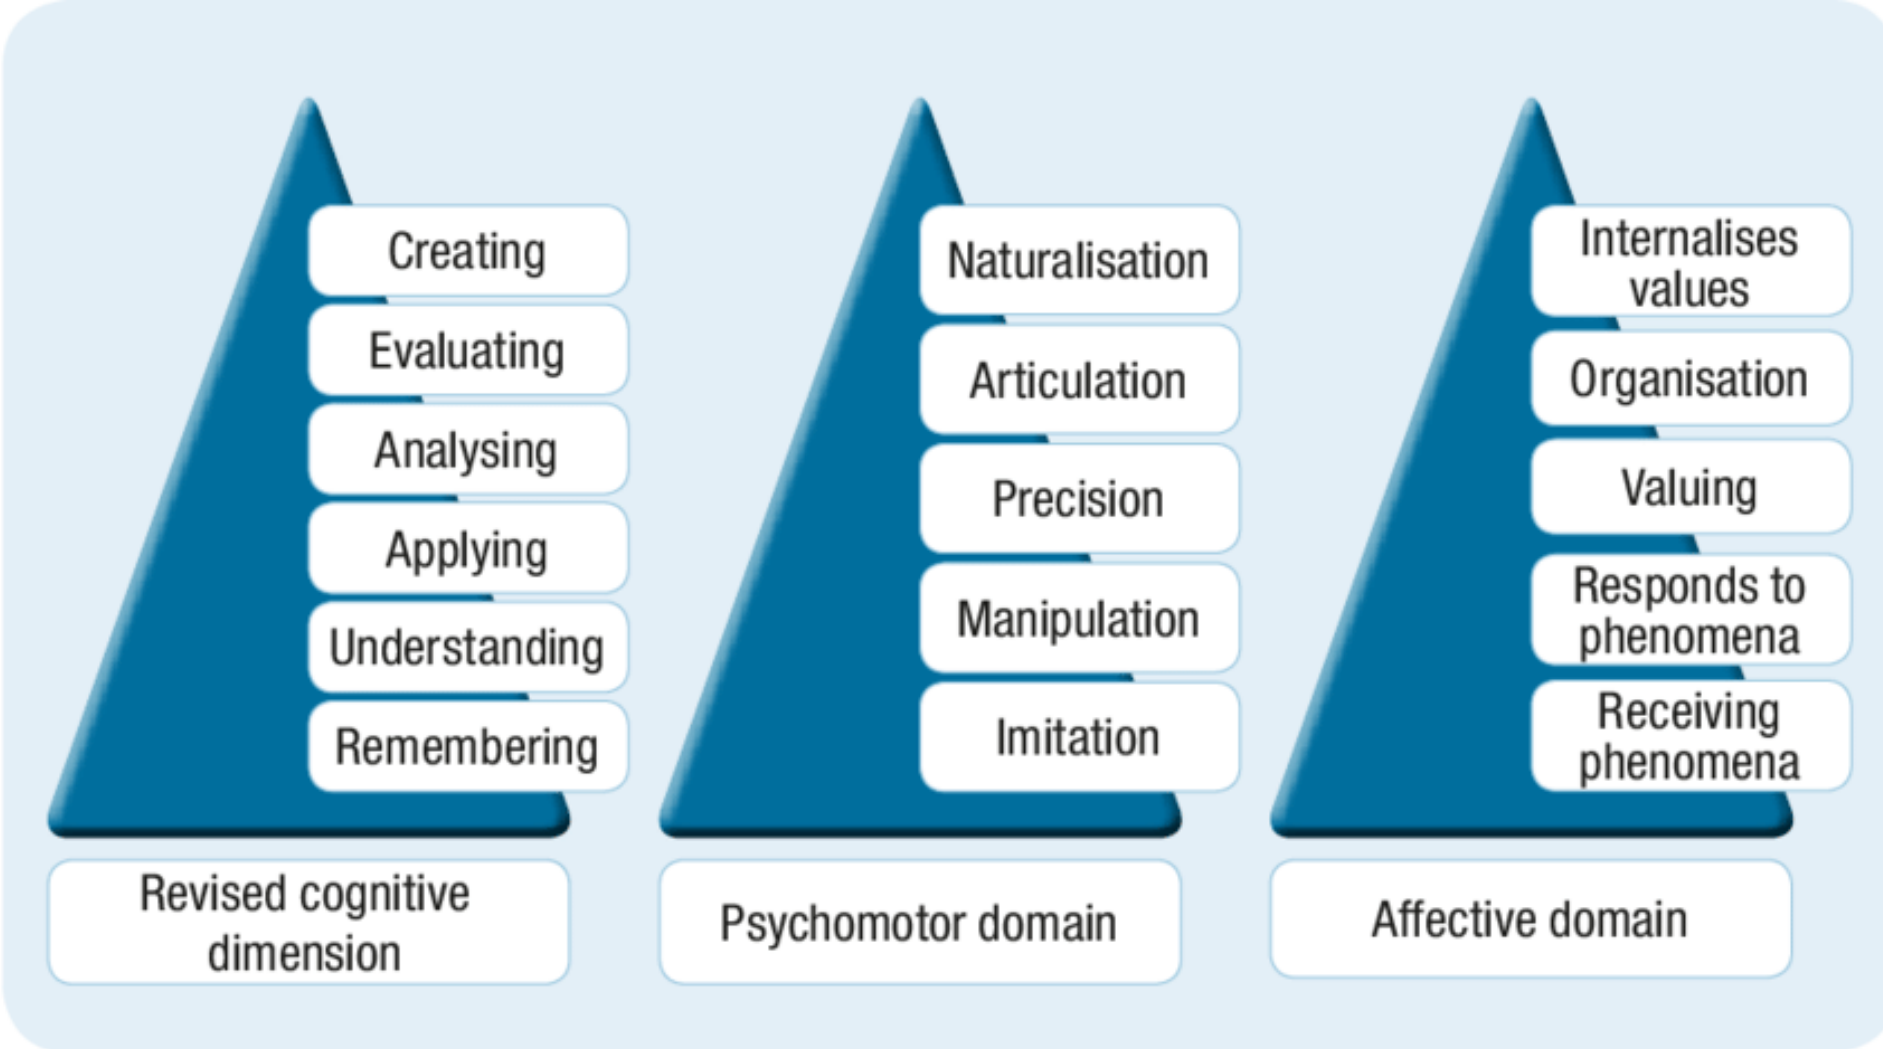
Creating

Evaluating

Analysing

Applying

Understanding

Remembering

Revised cognitive dimension

Naturalisation

Articulation

Precision

Manipulation

Imitation

Psychomotor domain

Internalises values

Organisation

Valuing

Responds to phenomena

Receiving phenomena

Affective domain